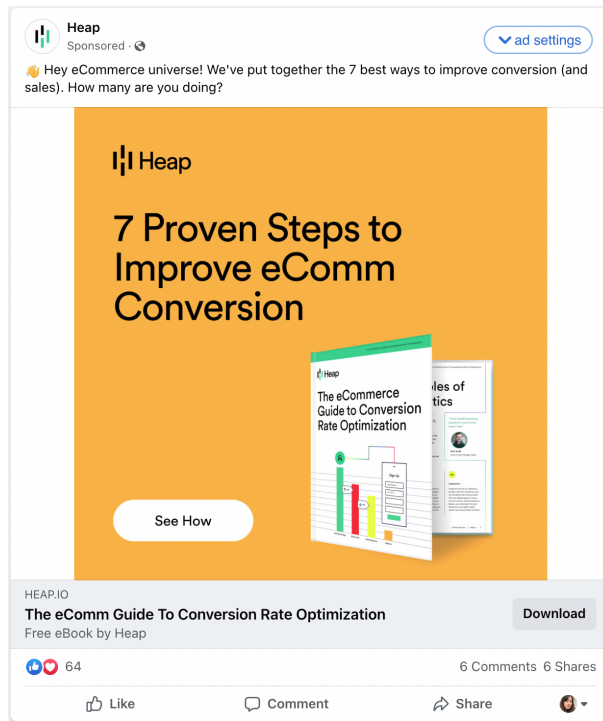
Heap
Sponsored ·

ad settings

👋 Hey eCommerce universe! We've put together the 7 best ways to improve conversion (and sales). How many are you doing?

Heap

7 Proven Steps to Improve eComm Conversion

Heap
The eCommerce Guide to Conversion Rate Optimization

ples of tics

See How

HEAP.IO
The eComm Guide To Conversion Rate Optimization
Free eBook by Heap

Download

64

6 Comments 6 Shares

Like

Comment

Share